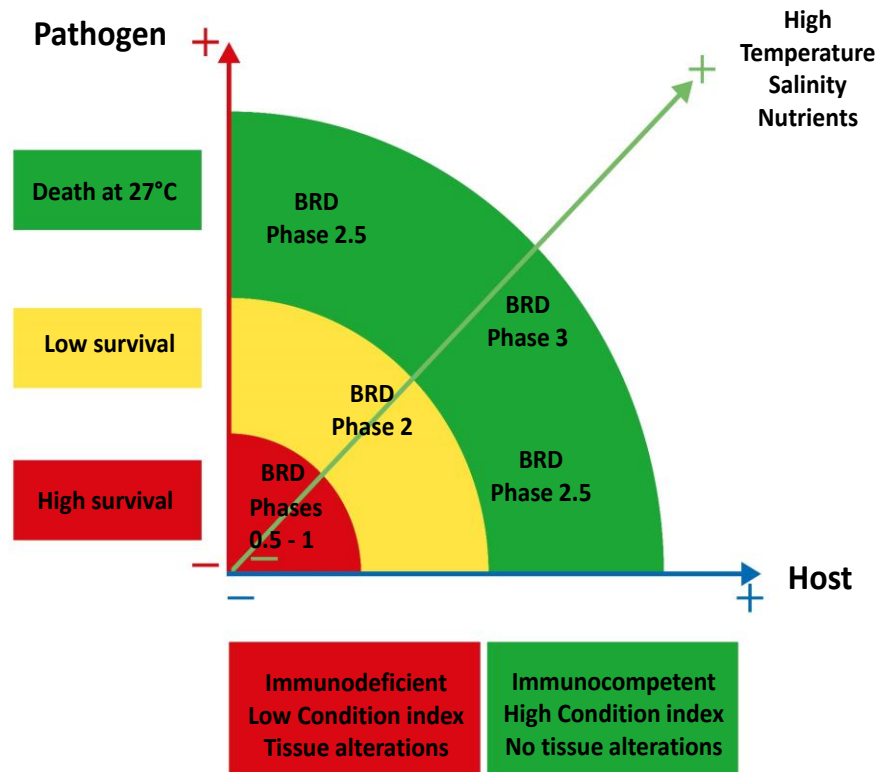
Pathogen +

High
Temperature
Salinity
Nutrients

+

Death at 27°C

Low survival

High survival

BRD
Phase 2.5

BRD
Phase 3

BRD
Phase 2

BRD
Phase 2.5

BRD
Phases
0.5 - 1

−

−

Host

+

Immunodeficient
Low Condition index
Tissue alterations

Immunocompetent
High Condition index
No tissue alterations